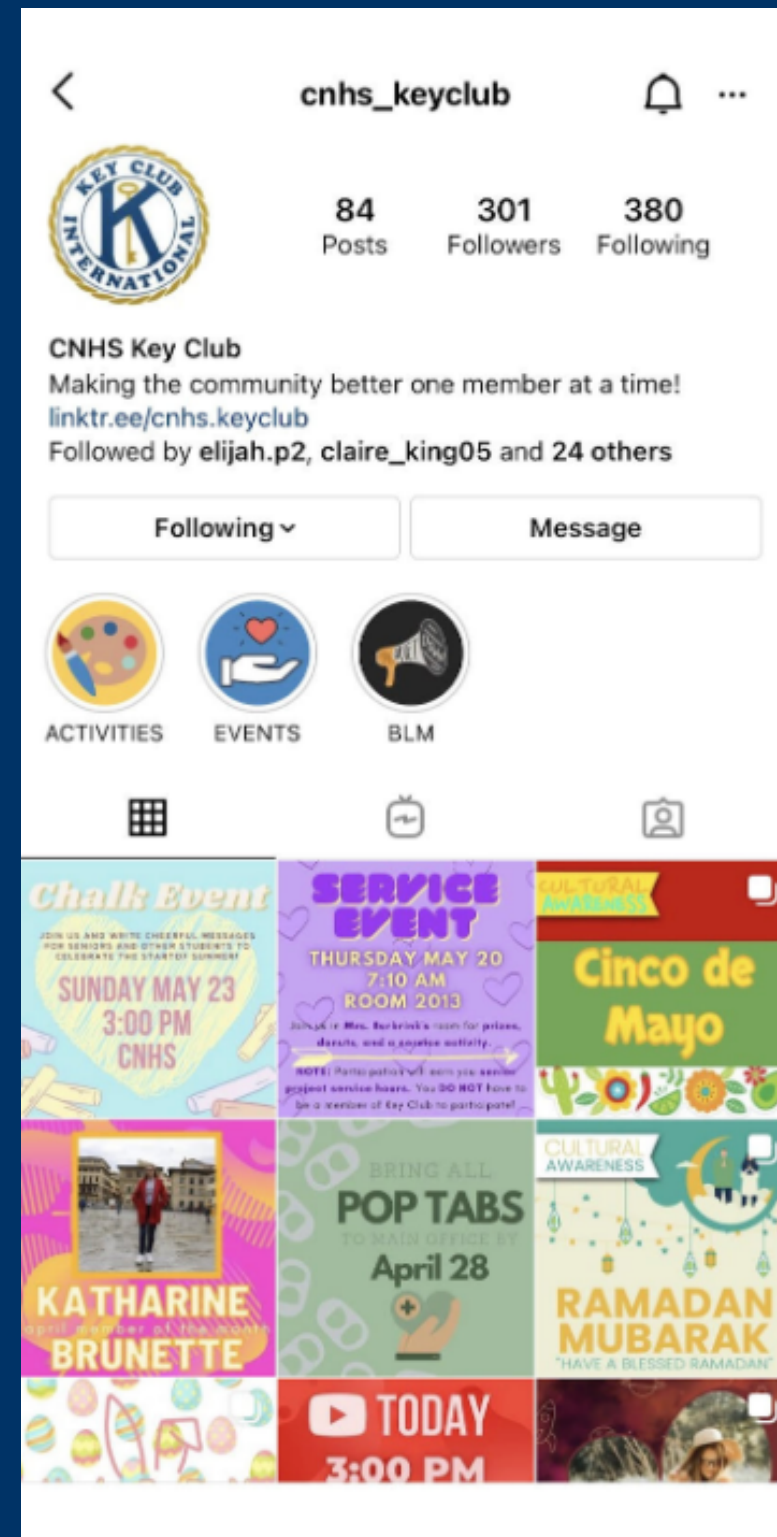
cnhs_keyclub

KEY CLUB INTERNATIONAL

84 Posts
301 Followers
380 Following

CNHS Key Club
Making the community better one member at a time!
linktr.ee/cnhs.keyclub
Followed by elijah.p2, claire_king05 and 24 others

Following
Message

ACTIVITIES
EVENTS
BLM

Chalk Event
JOIN US AND WRITE CHEERFUL MESSAGES FOR SENIORS AND OTHER STUDENTS TO CELEBRATE THE START OF SUMMER!
SUNDAY MAY 23
3:00 PM
CNHS

SERVICE EVENT
THURSDAY MAY 20
7:10 AM
ROOM 2013
Join us in Mrs. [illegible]'s room for prizes, donuts, and a service activity.
NOTE: Participants will earn you service project service hours. You DO NOT have to be a member of Key Club to participate!

CULTURAL AWARENESS
Cinco de Mayo

KATHARINE BRUNETTE
april member of the month

BRING ALL
POP TABS
TO MAIN OFFICE BY
April 28

CULTURAL AWARENESS
RAMADAN MUBARAK
"HAVE A BLESSED RAMADAN"

TODAY
3:00 PM